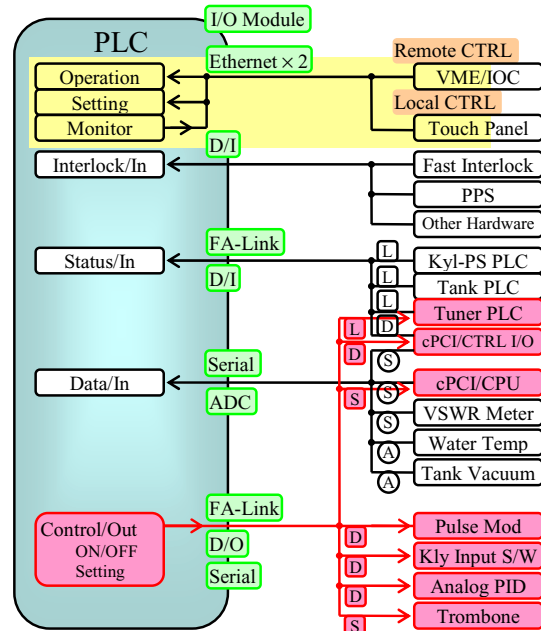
PLC

I/O Module

Ethernet × 2

Remote CTRL

Operation

Setting

Monitor

VME/IOC

Local CTRL

Touch Panel

D/I

Interlock/In

Fast Interlock

PPS

Other Hardware

FA-Link

Status/In

D/I

L

Kyl-PS PLC

L

Tank PLC

L

Tuner PLC

L

D

cPCI/CTRL I/O

D

S

Serial

Data/In

S

cPCI/CPU

ADC

S

S

VSWR Meter

S

Water Temp

A

A

Tank Vacuum

FA-Link

Control/Out ON/OFF Setting

D

Pulse Mod

D/O

D

Kly Input S/W

Serial

D

Analog PID

D

Trombone

S